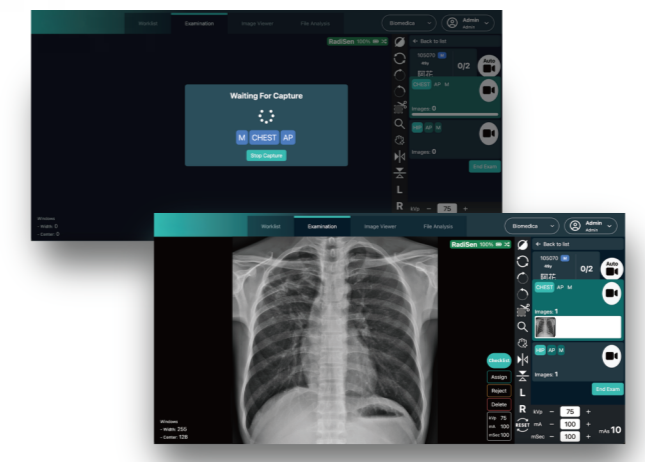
Worklist Examination Image Viewer File Analysis Biomedica Admin Admin

RadiSen 100%

Back to list

105070 M

0/2

Auto

CHEST AP M

Images: 0

HIP AP M

Images: 0

End Exam

Waiting For Capture

M CHEST AP

Stop Capture

L

R

kVp − 75 +

Windows
- Width: 0
- Center: 0

Worklist Examination Image Viewer File Analysis Biomedica Admin Admin

RadiSen 100%

Back to list

105070 M

0/2

Auto

CHEST AP M

Images: 1

HIP AP M

Images: 1

End Exam

L

R

Checklist

Assign

Reject

Delete

kVp 75
mA 100
mSec 100

RESET

kVp − 75 +

mA − 100 +

mSec − 100 + mAs 10

Windows
- Width: 255
- Center: 128